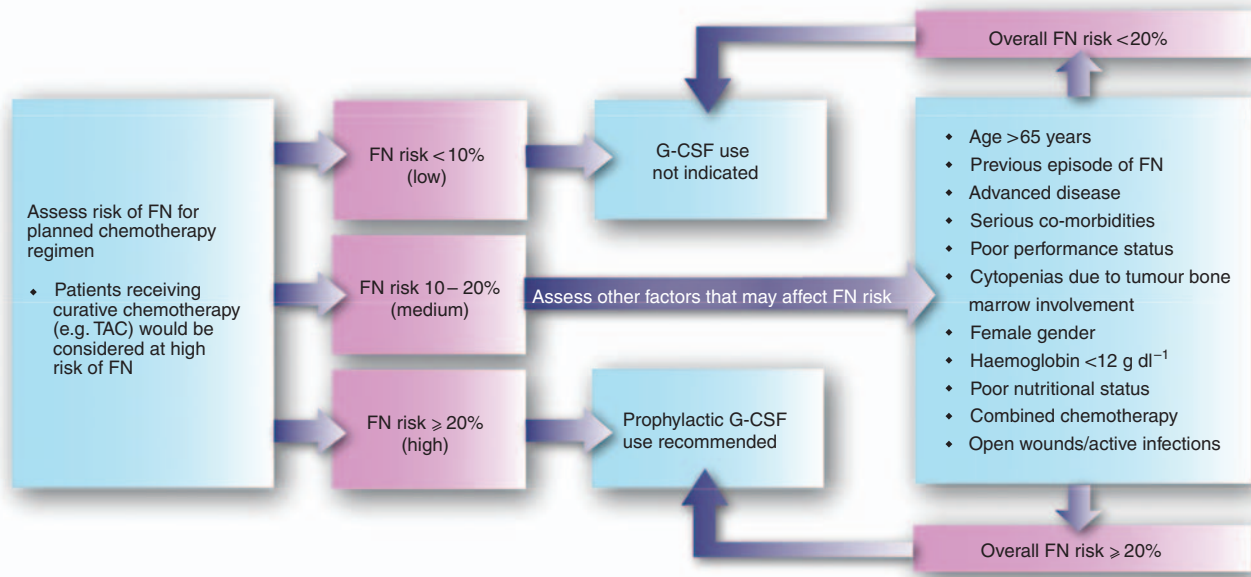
Overall FN risk <20%

Assess risk of FN for planned chemotherapy regimen

- Patients receiving curative chemotherapy (e.g. TAC) would be considered at high risk of FN

FN risk <10% (low)

G-CSF use not indicated

FN risk 10 – 20% (medium)

Assess other factors that may affect FN risk

FN risk ⩾ 20% (high)

Prophylactic G-CSF use recommended

- Age >65 years
- Previous episode of FN
- Advanced disease
- Serious co-morbidities
- Poor performance status
- Cytopenias due to tumour bone marrow involvement
- Female gender
- Haemoglobin <12 g dl$^{-1}$
- Poor nutritional status
- Combined chemotherapy
- Open wounds/active infections

Overall FN risk ⩾ 20%